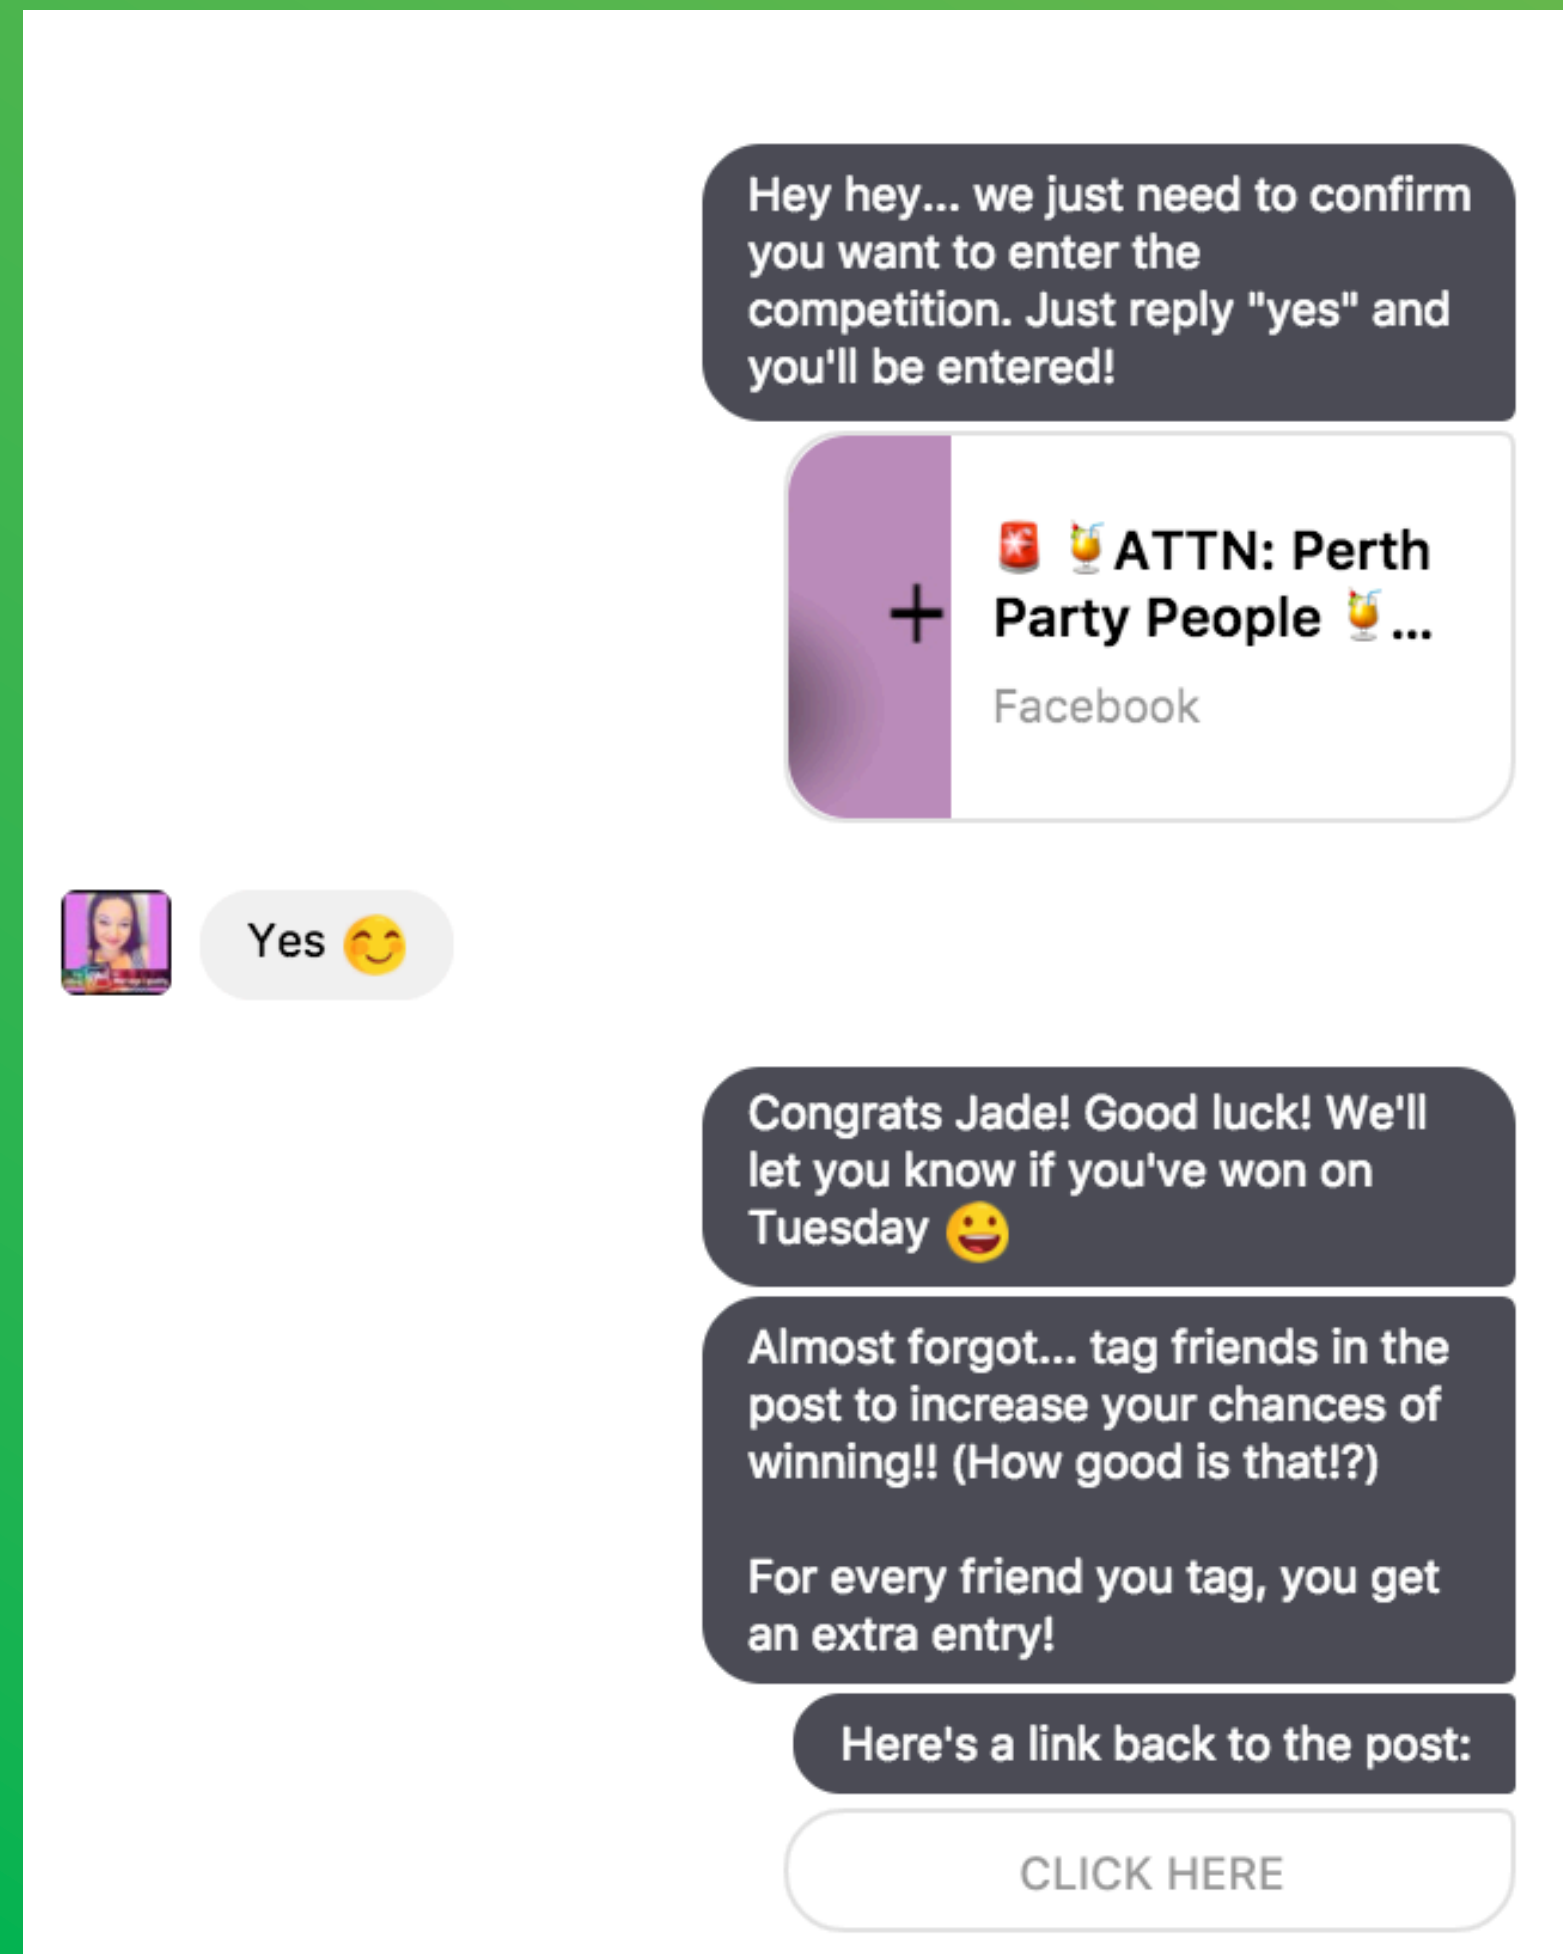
Hey hey... we just need to confirm you want to enter the competition. Just reply "yes" and you'll be entered!

🚨 🍹ATTN: Perth Party People 🍹...

Facebook

Yes 😊

Congrats Jade! Good luck! We'll let you know if you've won on Tuesday 😀

Almost forgot... tag friends in the post to increase your chances of winning!! (How good is that!?)

For every friend you tag, you get an extra entry!

Here's a link back to the post:

CLICK HERE